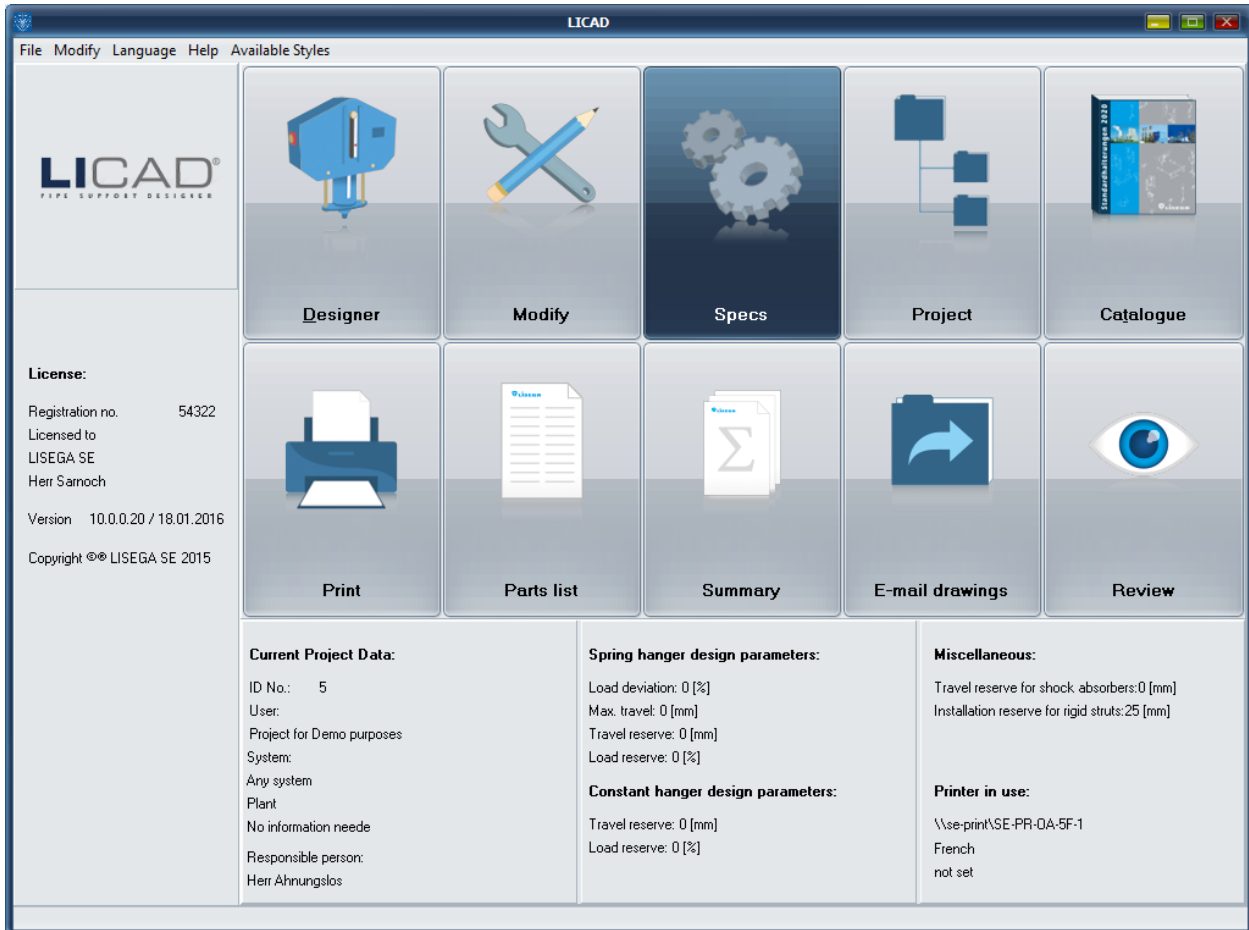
LICAD

File Modify Language Help Available Styles

LICAD®
PIPE SUPPORT DESIGNER

Designer

Modify

Specs

Project

Standardhalterungen 2020

Catalogue

License:

Registration no. 54322
Licensed to
LISEGA SE
Herr Sarnoch

Version 10.0.0.20 / 18.01.2016

Copyright ©® LISEGA SE 2015

Print

Parts list

Summary

E-mail drawings

Review

Current Project Data:

ID No.: 5
User:
Project for Demo purposes
System:
Any system
Plant
No information neede
Responsible person:
Herr Ahnungslos

Spring hanger design parameters:

Load deviation: 0 [%]
Max. travel: 0 [mm]
Travel reserve: 0 [mm]
Load reserve: 0 [%]

Constant hanger design parameters:

Travel reserve: 0 [mm]
Load reserve: 0 [%]

Miscellaneous:

Travel reserve for shock absorbers:0 [mm]
Installation reserve for rigid struts:25 [mm]

Printer in use:

\\se-print\SE-PR-OA-5F-1
French
not set